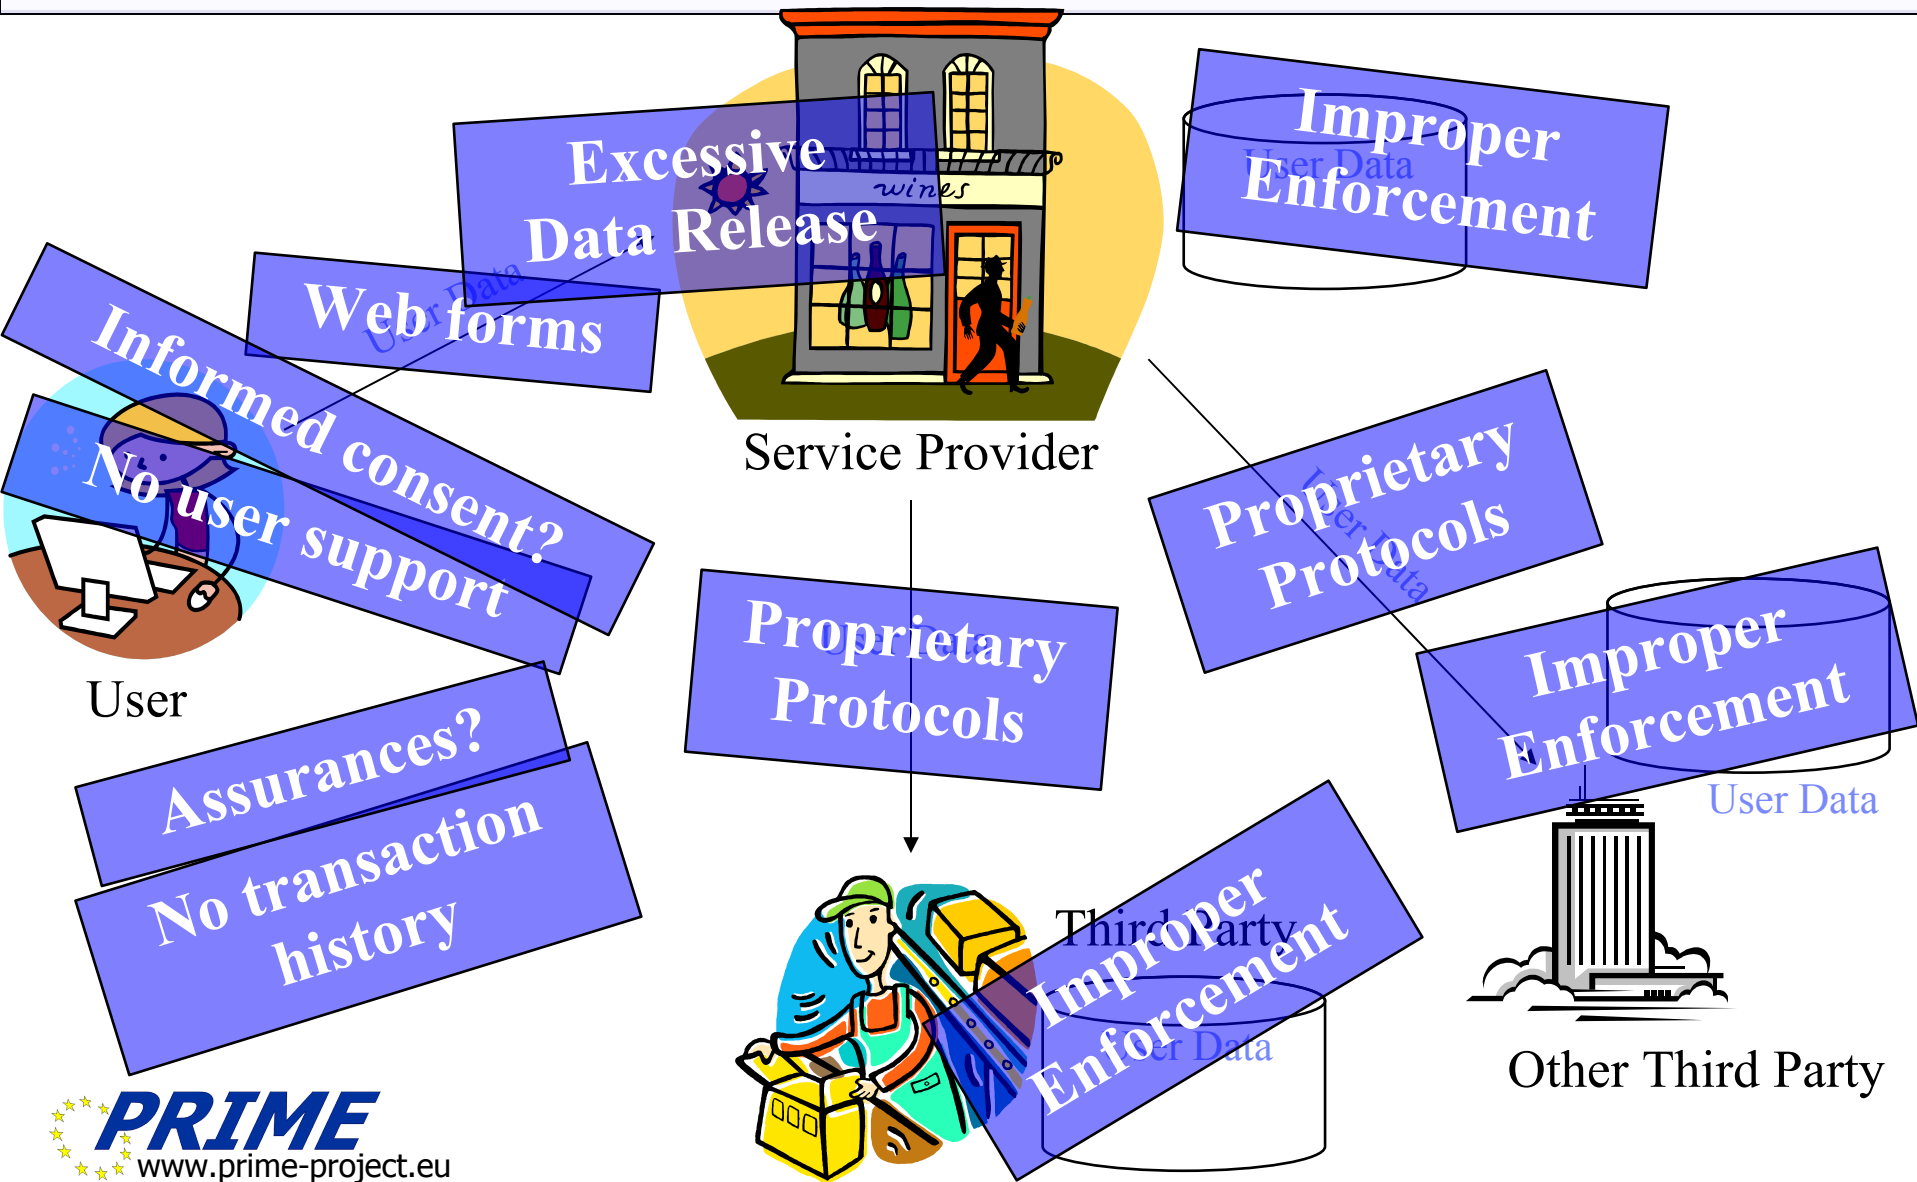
Excessive Data Release

wines

Improper Enforcement

User Data

Web forms

User Data

Informed consent?

No user support

Service Provider

Proprietary Protocols

User Data

User

Proprietary Protocols

User Data

Improper Enforcement

User Data

Assurances?

No transaction history

Third Party

Improper Enforcement

User Data

Other Third Party

PRIME
www.prime-project.eu